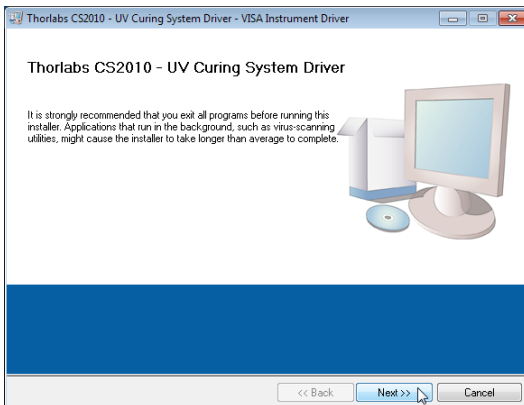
Thorlabs CS2010 - UV Curing System Driver - VISA Instrument Driver

Thorlabs CS2010 - UV Curing System Driver

It is strongly recommended that you exit all programs before running this installer. Applications that run in the background, such as virus-scanning utilities, might cause the installer to take longer than average to complete.

<< Back
Next >>
Cancel